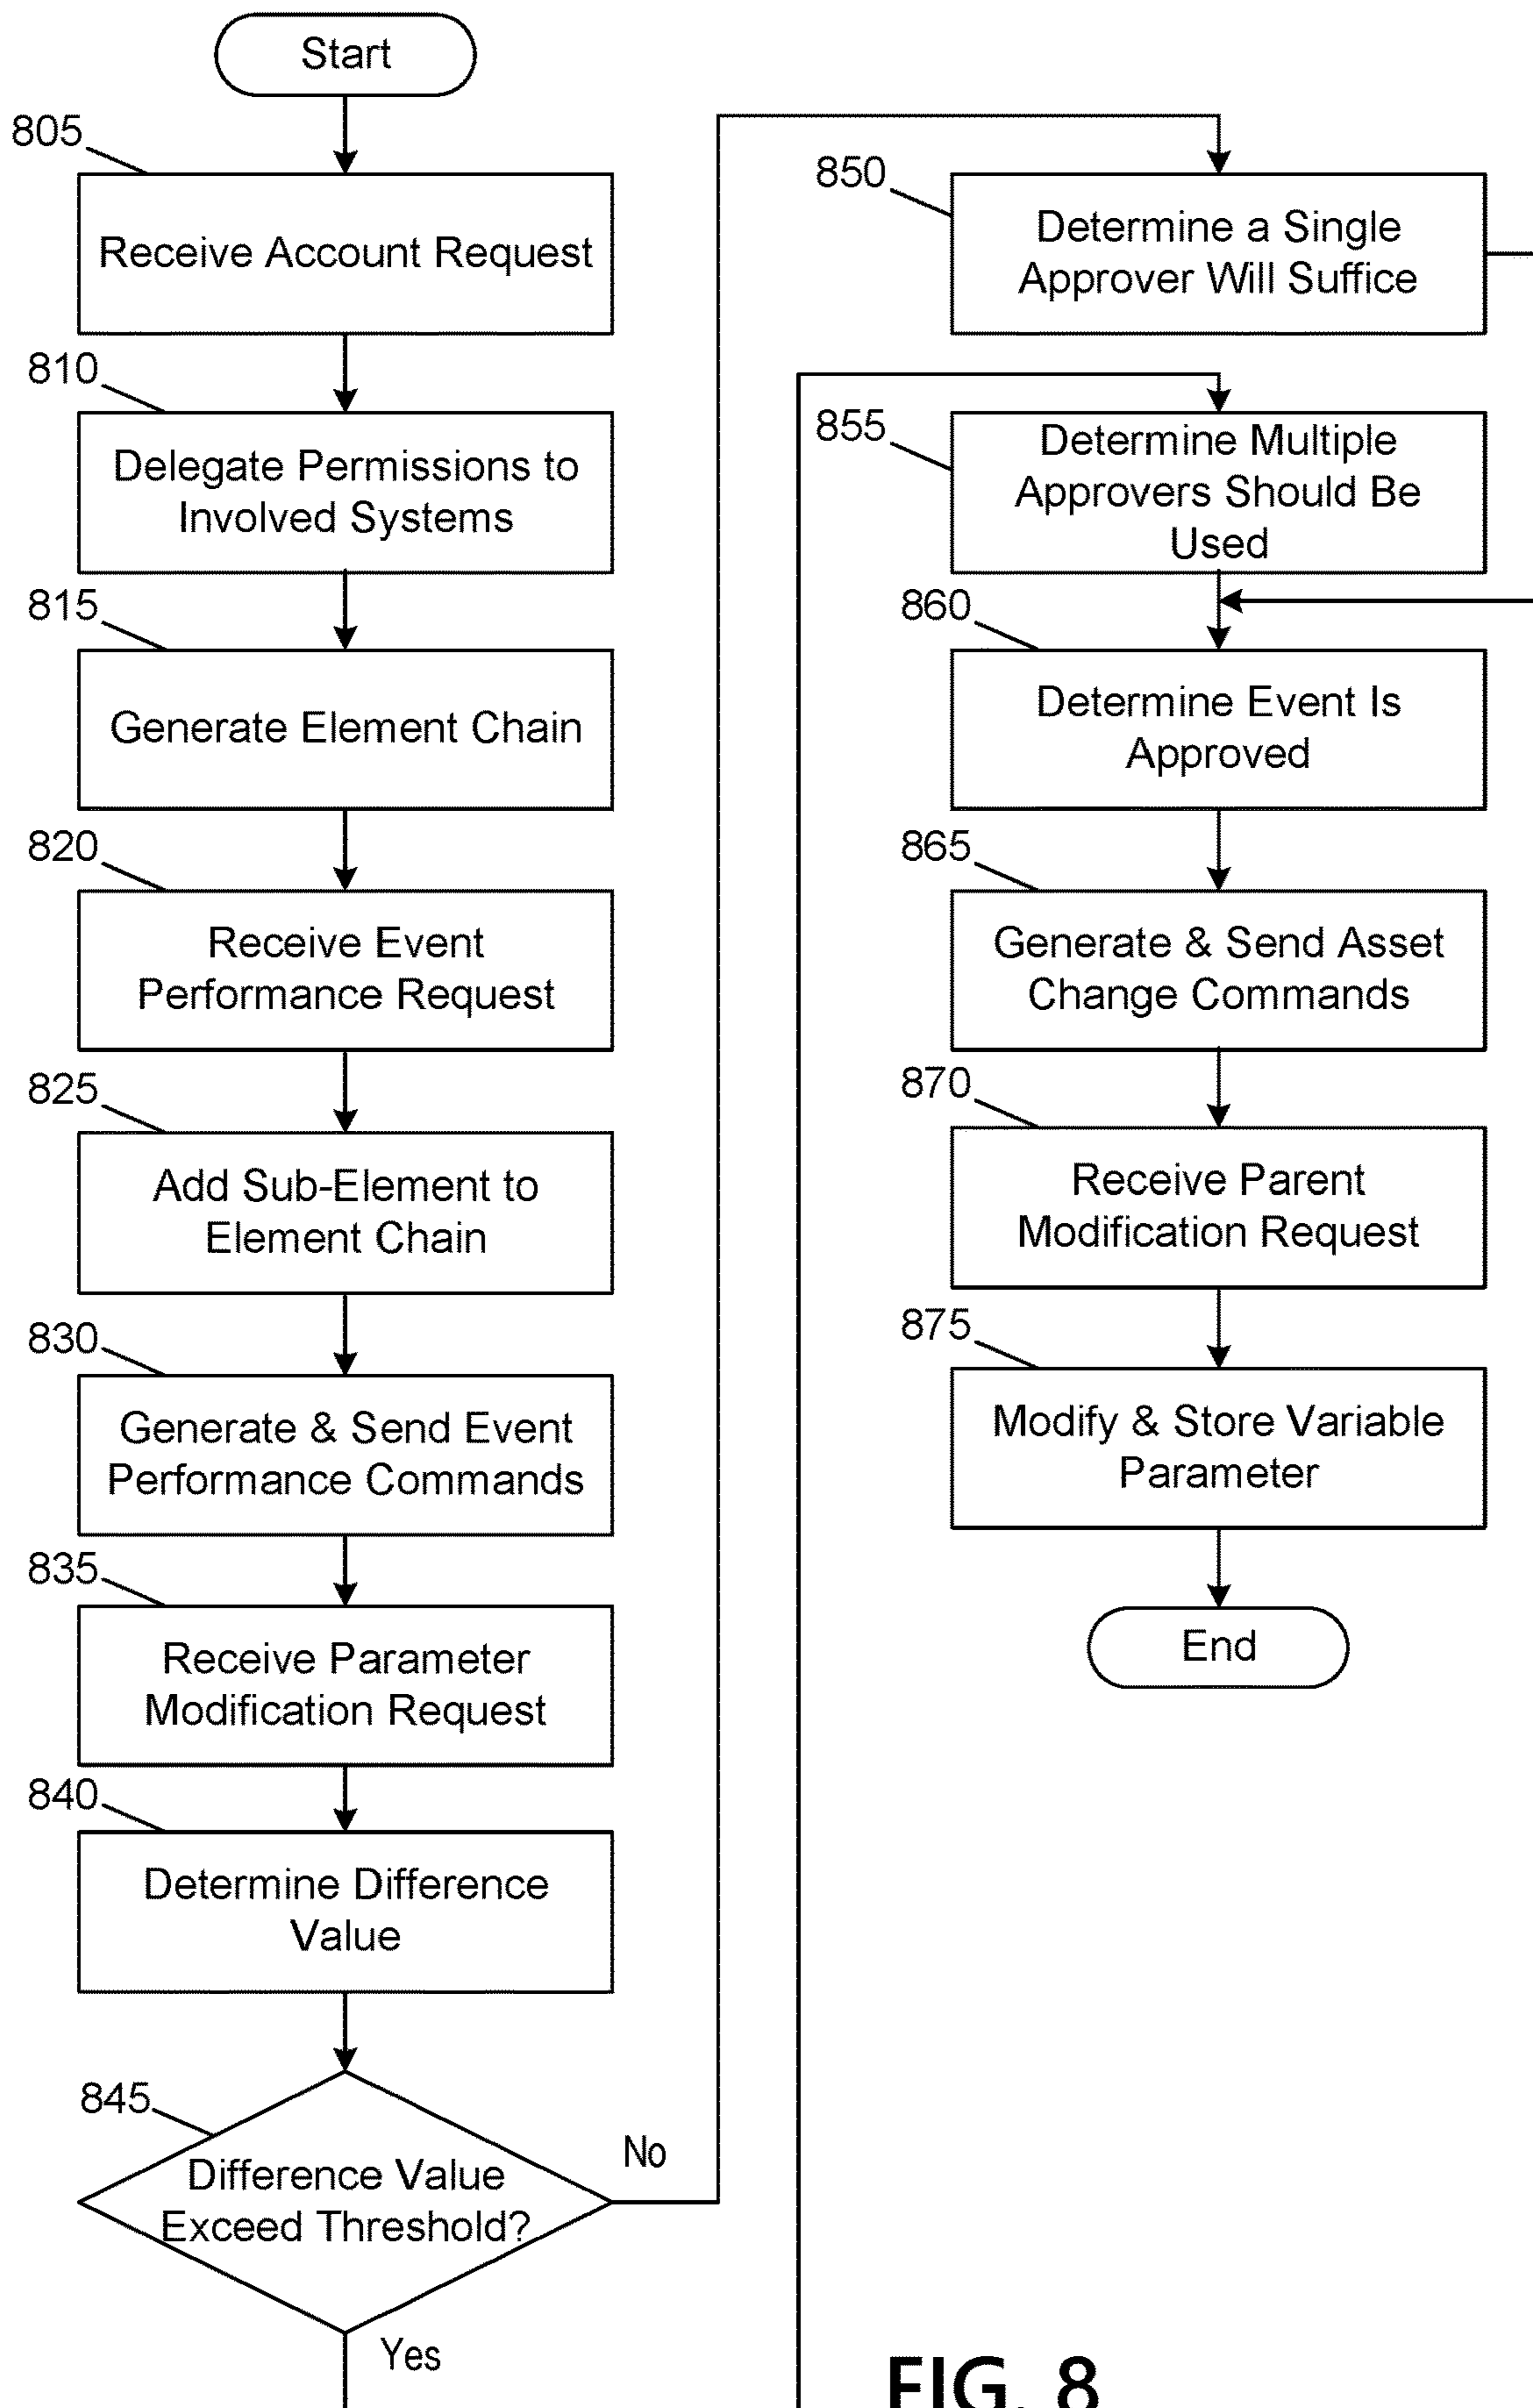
Start

805

Receive Account Request

810

Delegate Permissions to Involved Systems

815

Generate Element Chain

820

Receive Event Performance Request

825

Add Sub-Element to Element Chain

830

Generate & Send Event Performance Commands

835

Receive Parameter Modification Request

840

Determine Difference Value

845

Difference Value Exceed Threshold?

No

Yes

850

Determine a Single Approver Will Suffice

855

Determine Multiple Approvers Should Be Used

860

Determine Event Is Approved

865

Generate & Send Asset Change Commands

870

Receive Parent Modification Request

875

Modify & Store Variable Parameter

End

FIG. 8